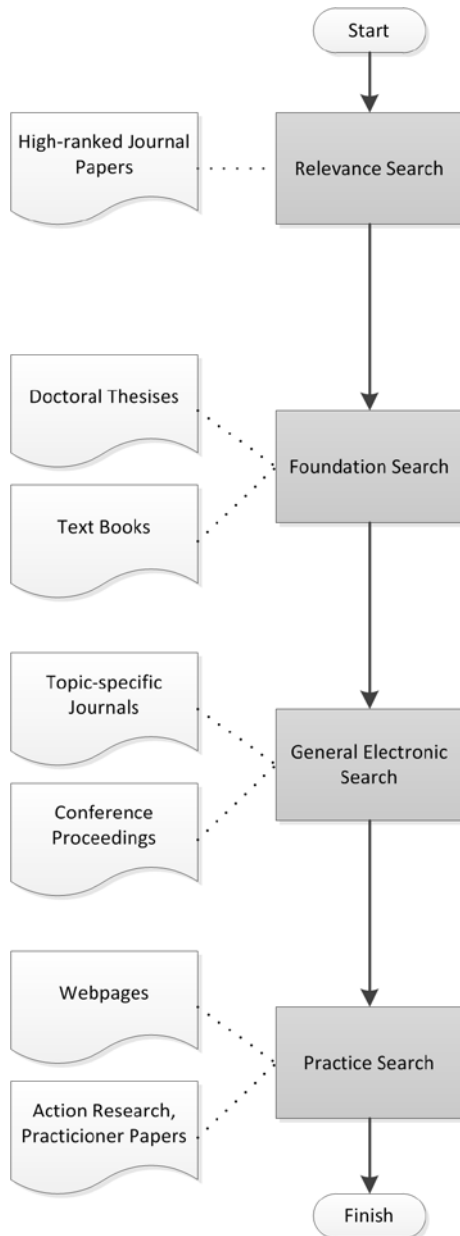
Start

High-ranked Journal Papers

Relevance Search

Doctoral Thesises

Foundation Search

Text Books

Topic-specific Journals

General Electronic Search

Conference Proceedings

Webpages

Practice Search

Action Research, Practicioner Papers

Finish